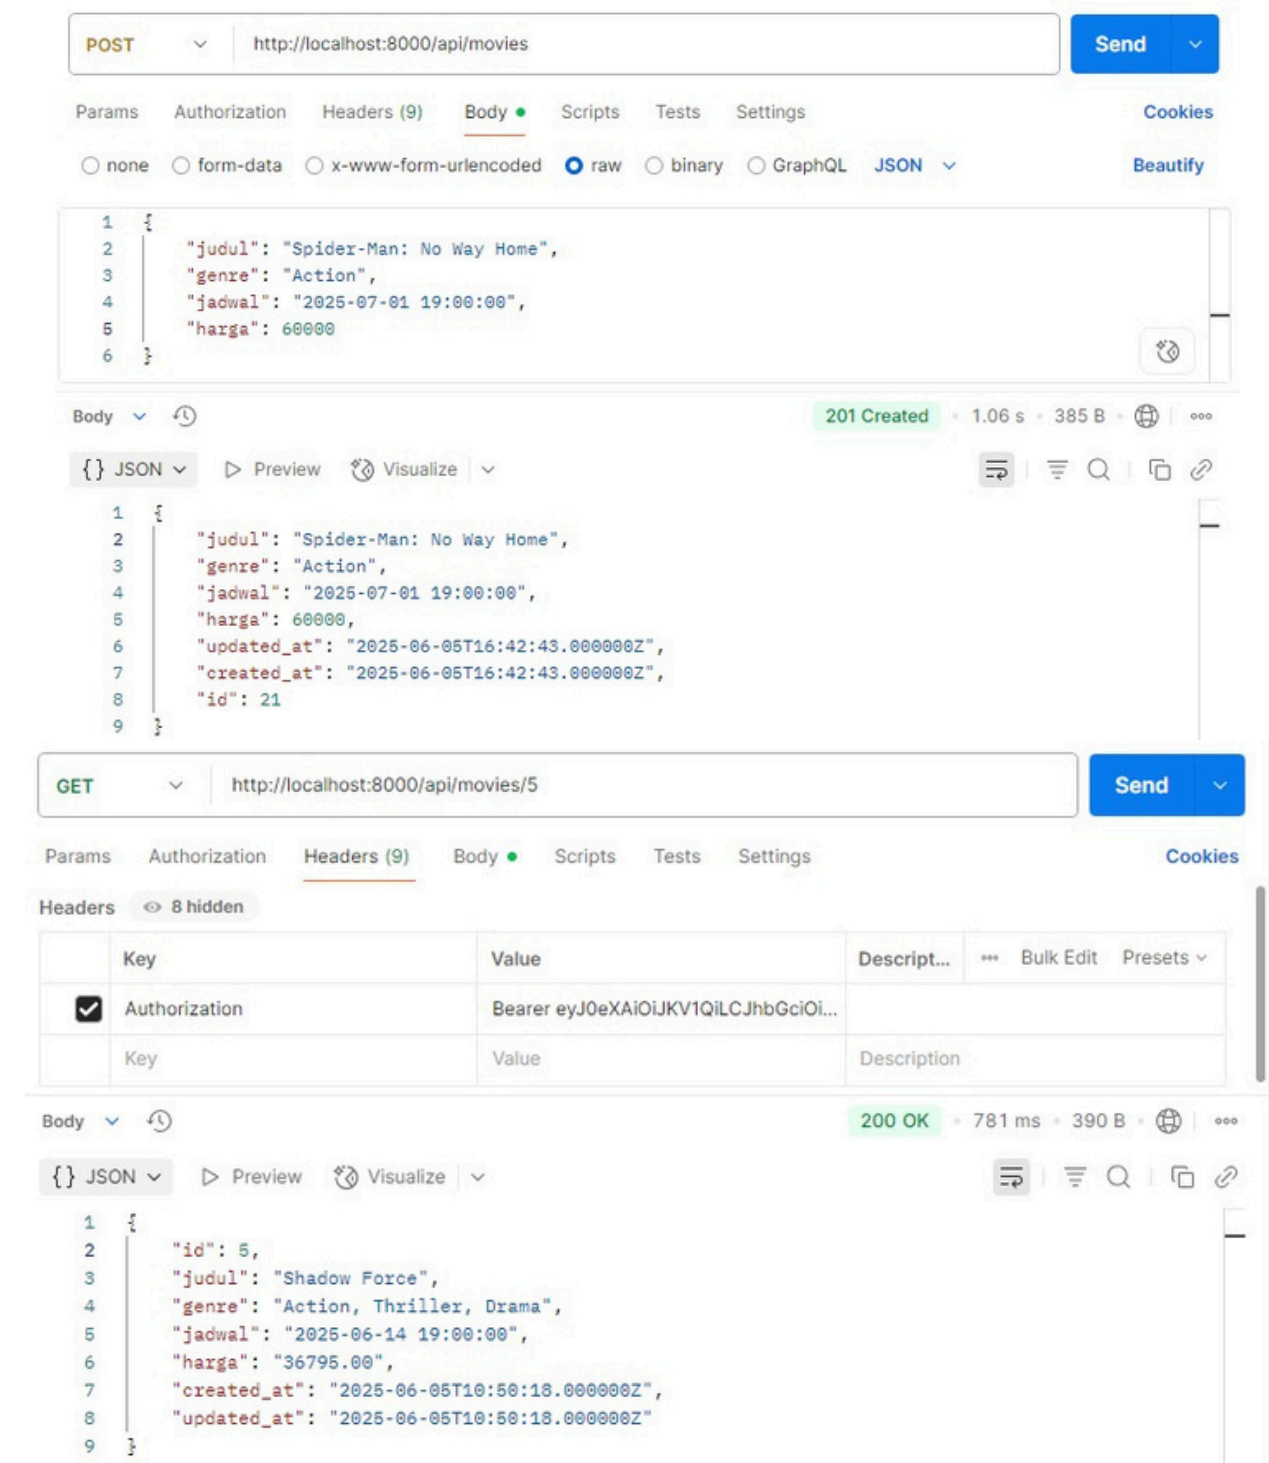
POST http://localhost:8000/api/movies Send

Params Authorization Headers (9) Body Scripts Tests Settings Cookies

none form-data x-www-form-urlencoded raw binary GraphQL JSON Beautify

1 {
2 "judul": "Spider-Man: No Way Home",
3 "genre": "Action",
4 "jadwal": "2025-07-01 19:00:00",
5 "harga": 60000
6 }

Body 201 Created 1.06 s 385 B

{} JSON Preview Visualize

1 {
2 "judul": "Spider-Man: No Way Home",
3 "genre": "Action",
4 "jadwal": "2025-07-01 19:00:00",
5 "harga": 60000,
6 "updated_at": "2025-06-05T16:42:43.000000Z",
7 "created_at": "2025-06-05T16:42:43.000000Z",
8 "id": 21
9 }

GET http://localhost:8000/api/movies/5 Send

Params Authorization Headers (9) Body Scripts Tests Settings Cookies

Headers 8 hidden

| | Key | Value | Descript... | Bulk Edit Presets |
|---|---|---|---|---|
| ☑ | Authorization | Bearer eyJ0eXAiOiJKV1QiLCJhbGciOi... | | |
| | Key | Value | Description | |

Body 200 OK 781 ms 390 B

{} JSON Preview Visualize

1 {
2 "id": 5,
3 "judul": "Shadow Force",
4 "genre": "Action, Thriller, Drama",
5 "jadwal": "2025-06-14 19:00:00",
6 "harga": "36795.00",
7 "created_at": "2025-06-05T10:50:18.000000Z",
8 "updated_at": "2025-06-05T10:50:18.000000Z"
9 }